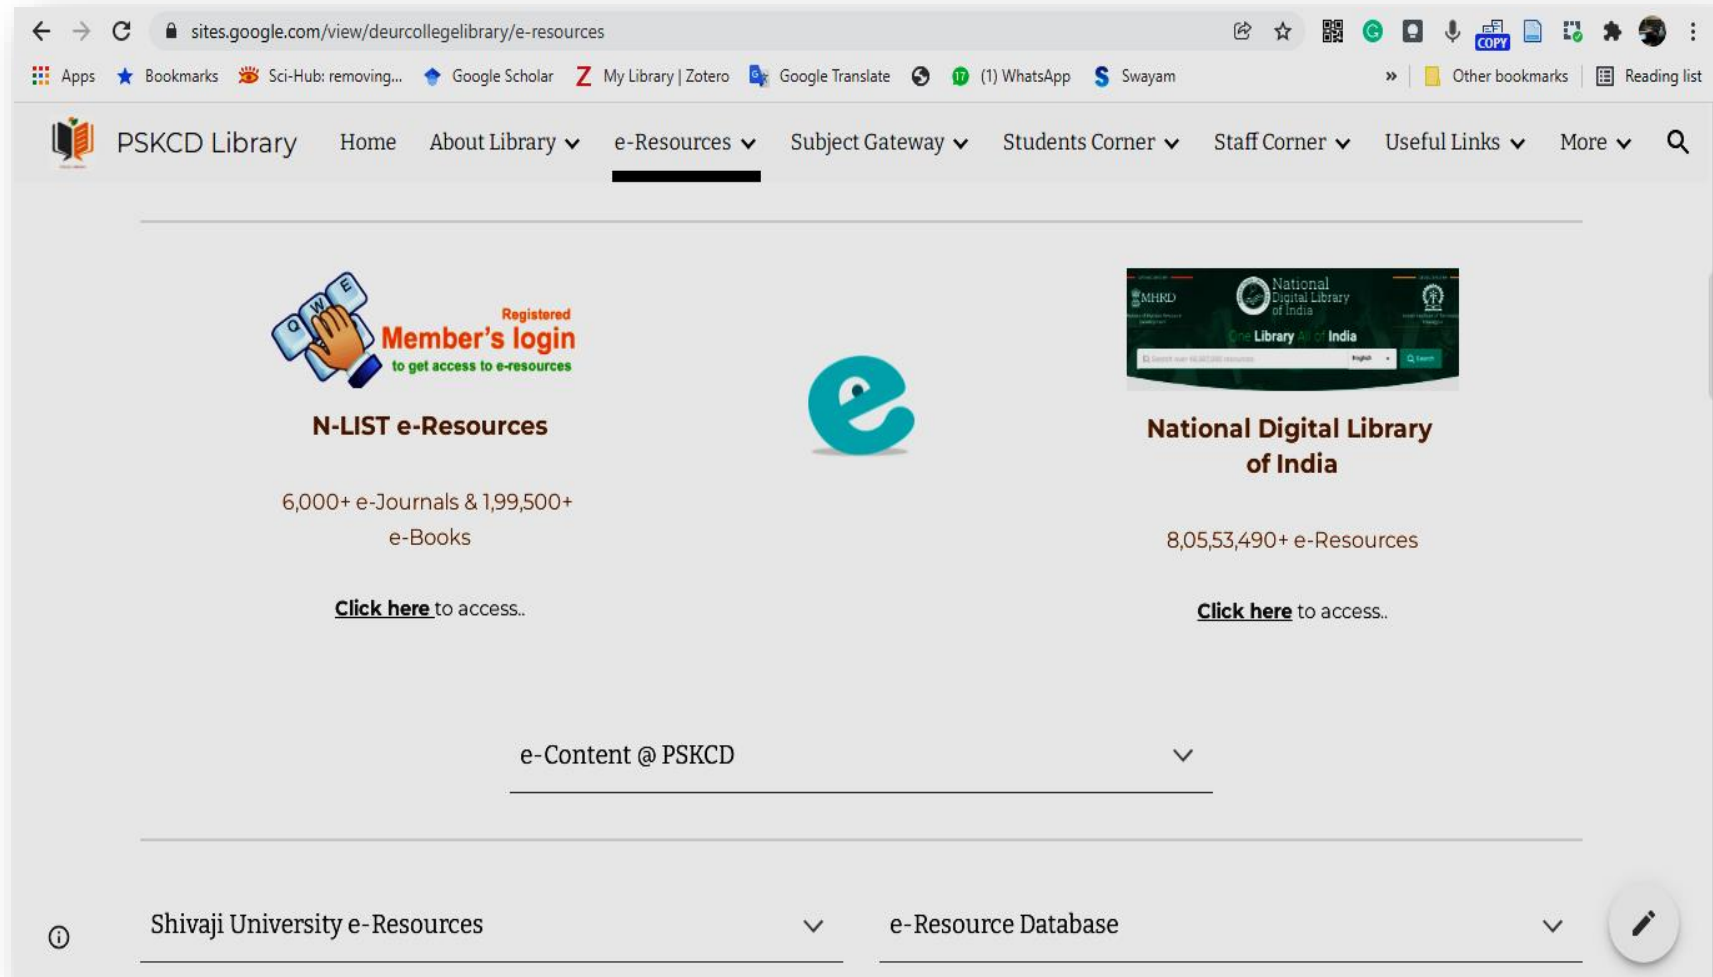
sites.google.com/view/deurcollegelibrary/e-resources

Apps Bookmarks Sci-Hub: removing... Google Scholar My Library | Zotero Google Translate (1) WhatsApp Swayam » Other bookmarks Reading list

COPY

PSKCD Library Home About Library e-Resources Subject Gateway Students Corner Staff Corner Useful Links More

Registered Member's login to get access to e-resources

N-LIST e-Resources

6,000+ e-Journals & 1,99,500+ e-Books

Click here to access..

MHRD National Digital Library of India One Library All of India

National Digital Library of India

8,05,53,490+ e-Resources

Click here to access..

e-Content @ PSKCD

Shivaji University e-Resources

e-Resource Database